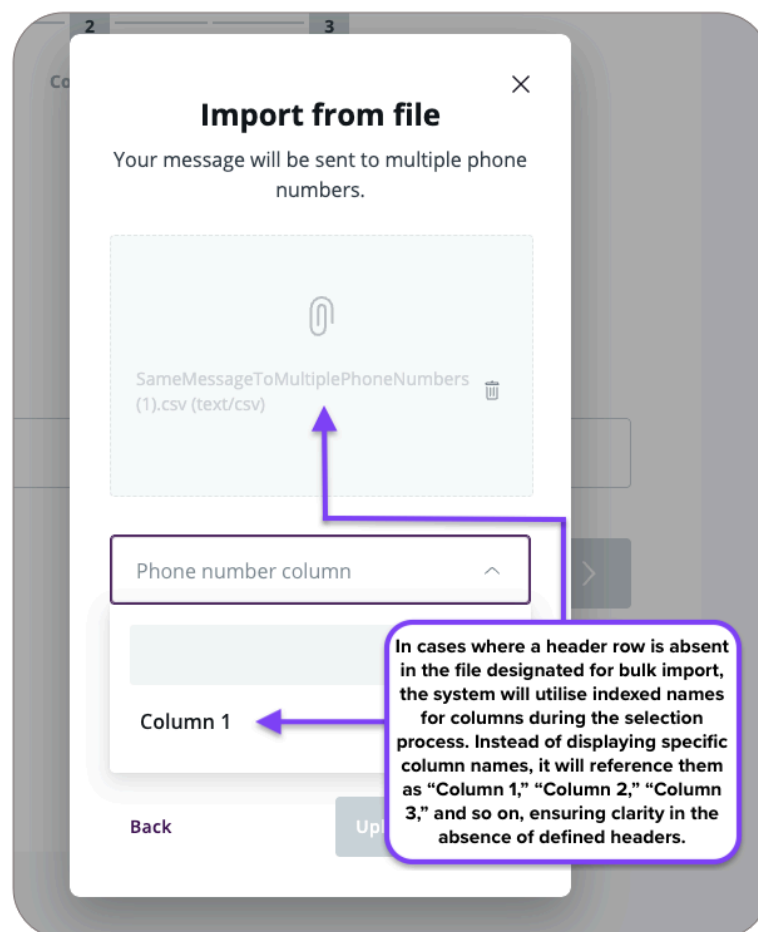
2

3

Co

×

Import from file

Your message will be sent to multiple phone numbers.

SameMessageToMultiplePhoneNumbers (1).csv (text/csv)

Phone number column

Column 1

Back

Upl

In cases where a header row is absent in the file designated for bulk import, the system will utilise indexed names for columns during the selection process. Instead of displaying specific column names, it will reference them as "Column 1," "Column 2," "Column 3," and so on, ensuring clarity in the absence of defined headers.